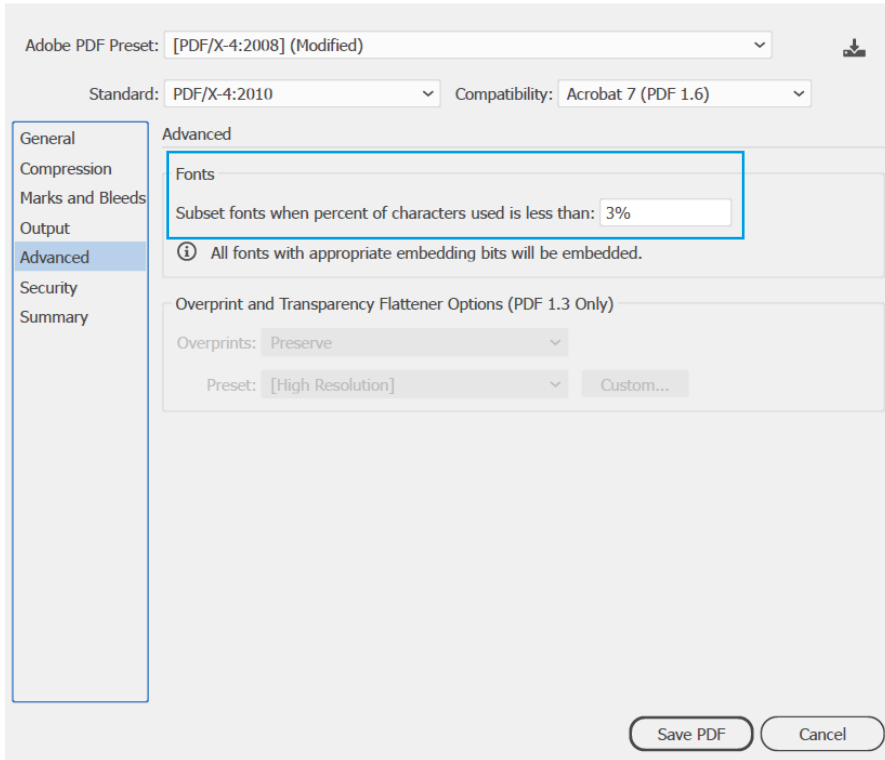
Adobe PDF Preset: [PDF/X-4:2008] (Modified)

Standard: PDF/X-4:2010

Compatibility: Acrobat 7 (PDF 1.6)

General
Compression
Marks and Bleeds
Output
Advanced
Security
Summary

Advanced

Fonts

Subset fonts when percent of characters used is less than: 3%

All fonts with appropriate embedding bits will be embedded.

Overprint and Transparency Flattener Options (PDF 1.3 Only)

Overprints: Preserve

Preset: [High Resolution]

Custom...

Save PDF

Cancel